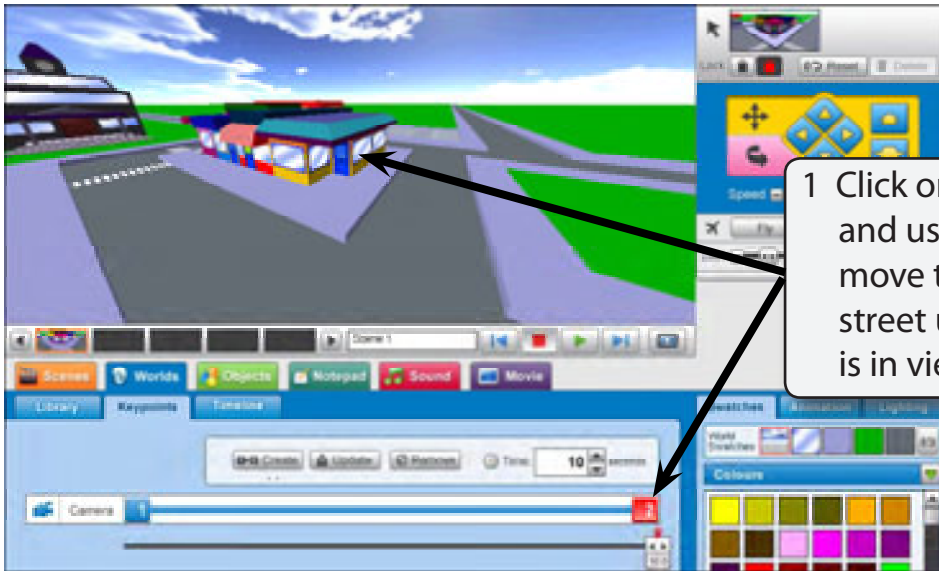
Lock Reset Delete

Speed

Fly

Scene 1

Scenes Worlds Objects Notepad Sound Movie

Library Keypoints Timeline

Create Update Remove Time 10 seconds

Camera 1 2

Swatches Animation Lighting

World Swatches

Colours

1 Click o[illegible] and us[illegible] move t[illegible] street u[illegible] is in vie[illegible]